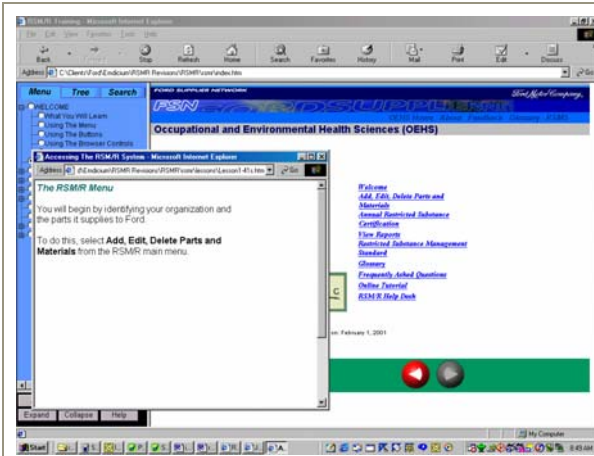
RSM/R Training - Microsoft Internet Explorer

File Edit View Favorites Tools Help

Back Forward Stop Refresh Home Search Favorites History Mail Print Edit Discuss

Address C:\Client\Ford\Endicium\RSMR Revisions\RSMR\rsm\index.htm

Go

Menu Tree Search

WELCOME
What You Will Learn
Using The Menu
Using The Buttons
Using The Browser Controls

FORD SUPPLIER NETWORK

FSN

Ford Motor Company

OEHS Home About Feedback Glossary RSMR

Occupational and Environmental Health Sciences (OEHS)

Accessing The RSM/R System - Microsoft Internet Explorer

Address C:\Endicium\RSMR Revisions\RSMR\rsm\lessons\Lesson1-41c.htm Go

The RSM/R Menu

You will begin by identifying your organization and the parts it supplies to Ford.

To do this, select Add, Edit, Delete Parts and Materials from the RSM/R main menu.

Welcome
Add, Edit, Delete Parts and Materials
Annual Restricted Substance Certification
View Reports
Restricted Substance Management Standard
Glossary
Frequently Asked Questions
Online Tutorial
RSM/R Help Desk

C

on: February 1, 2001

Expand Collapse Help

My Computer

Start

8:49 AM